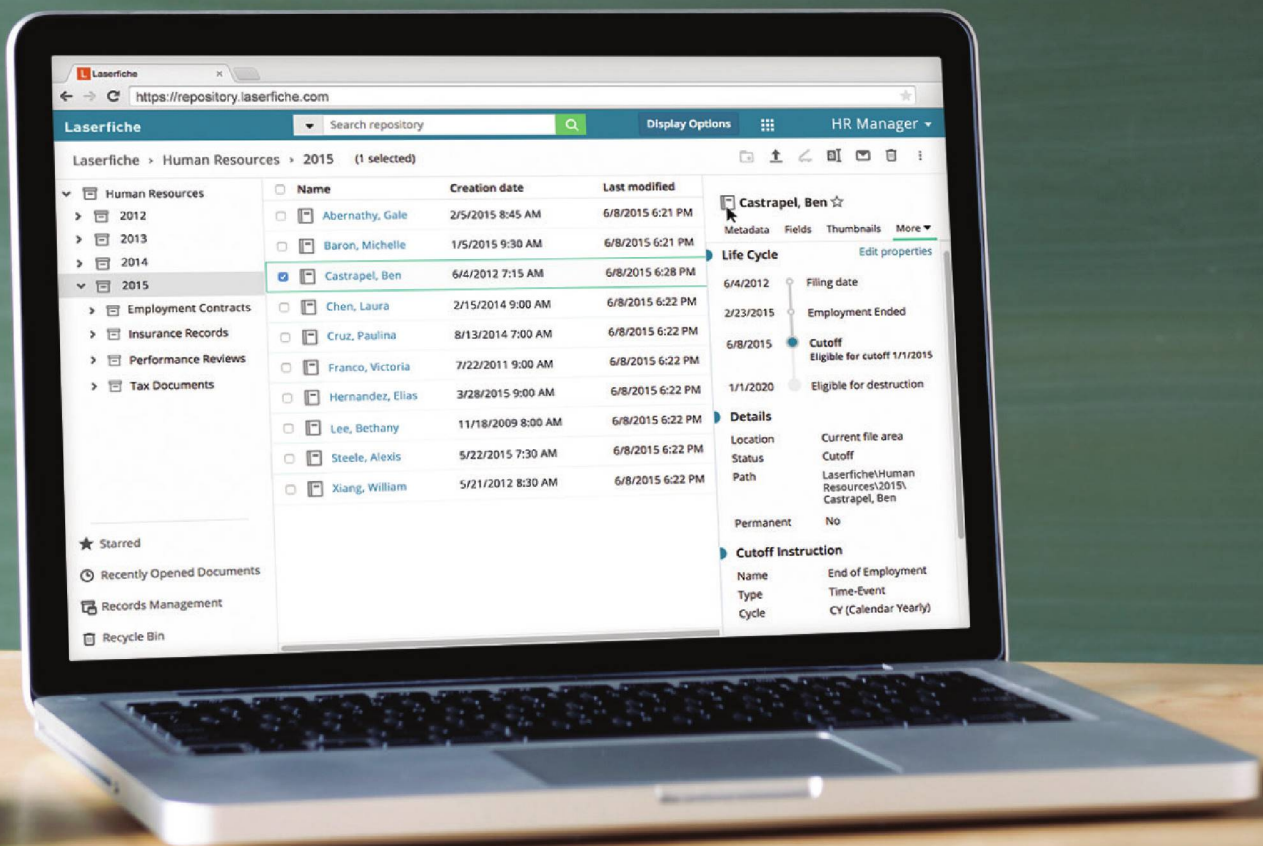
Laserfiche ×
https://repository.laserfiche.com

Laserfiche
Search repository
Display Options
HR Manager

Laserfiche › Human Resources › 2015 (1 selected)

Human Resources
2012
2013
2014
2015
Employment Contracts
Insurance Records
Performance Reviews
Tax Documents

Starred
Recently Opened Documents
Records Management
Recycle Bin

| Name | Creation date | Last modified |
|---|---|---|
| Abernathy, Gale | 2/5/2015 8:45 AM | 6/8/2015 6:21 PM |
| Baron, Michelle | 1/5/2015 9:30 AM | 6/8/2015 6:21 PM |
| Castrapel, Ben | 6/4/2012 7:15 AM | 6/8/2015 6:28 PM |
| Chen, Laura | 2/15/2014 9:00 AM | 6/8/2015 6:22 PM |
| Cruz, Paulina | 8/13/2014 7:00 AM | 6/8/2015 6:22 PM |
| Franco, Victoria | 7/22/2011 9:00 AM | 6/8/2015 6:22 PM |
| Hernandez, Elias | 3/28/2015 9:00 AM | 6/8/2015 6:22 PM |
| Lee, Bethany | 11/18/2009 8:00 AM | 6/8/2015 6:22 PM |
| Steele, Alexis | 5/22/2015 7:30 AM | 6/8/2015 6:22 PM |
| Xiang, William | 5/21/2012 8:30 AM | 6/8/2015 6:22 PM |

Castrapel, Ben ☆
Metadata Fields Thumbnails More
Life Cycle
Edit properties
6/4/2012 Filing date
2/23/2015 Employment Ended
6/8/2015 Cutoff
Eligible for cutoff 1/1/2015
1/1/2020 Eligible for destruction

Details
Location Current file area
Status Cutoff
Path Laserfiche\Human Resources\2015\ Castrapel, Ben
Permanent No

Cutoff Instruction
Name End of Employment
Type Time-Event
Cycle CY (Calendar Yearly)